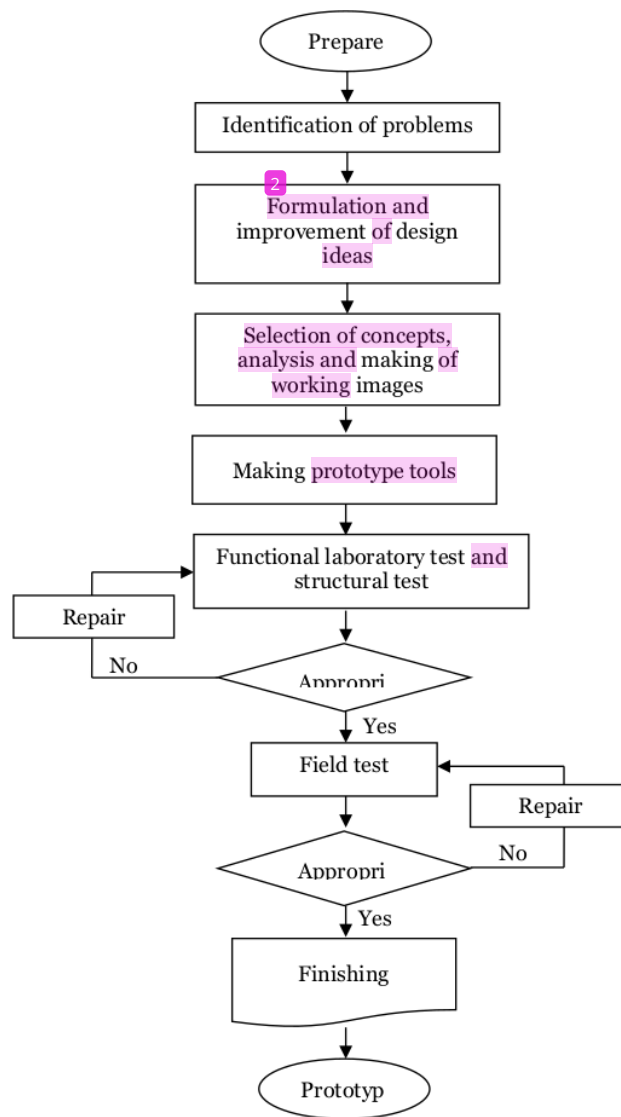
Prepare

Identification of problems

2

Formulation and improvement of design ideas

Selection of concepts, analysis and making of working images

Making prototype tools

Functional laboratory test and structural test

Repair

No

Appropri

Yes

Field test

Repair

No

Appropri

Yes

Finishing

Prototyp